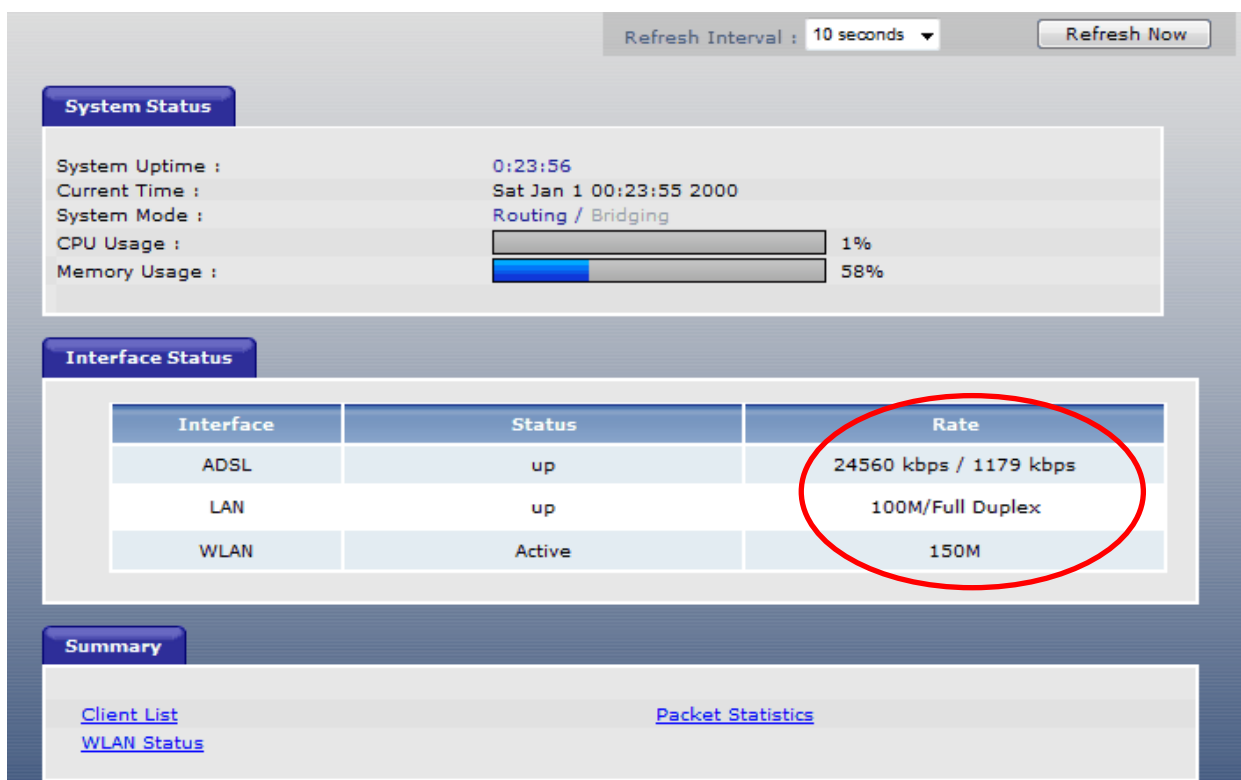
Refresh Interval : 10 seconds Refresh Now

System Status

System Uptime : 0:23:56
Current Time : Sat Jan 1 00:23:55 2000
System Mode : Routing / Bridging
CPU Usage : 1%
Memory Usage : 58%

Interface Status

| Interface | Status | Rate |
|---|---|---|
| ADSL | up | 24560 kbps / 1179 kbps |
| LAN | up | 100M/Full Duplex |
| WLAN | Active | 150M |

Summary

Client List
WLAN Status
Packet Statistics